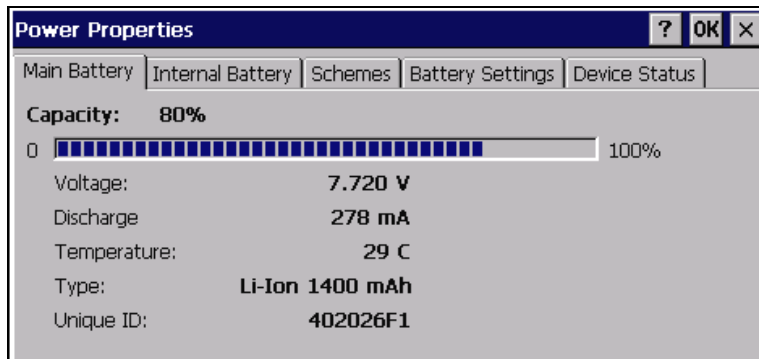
Power Properties

? OK ×

Main Battery | Internal Battery | Schemes | Battery Settings | Device Status

Capacity: 80%

0 100%

Voltage: 7.720 V

Discharge 278 mA

Temperature: 29 C

Type: Li-Ion 1400 mAh

Unique ID: 402026F1